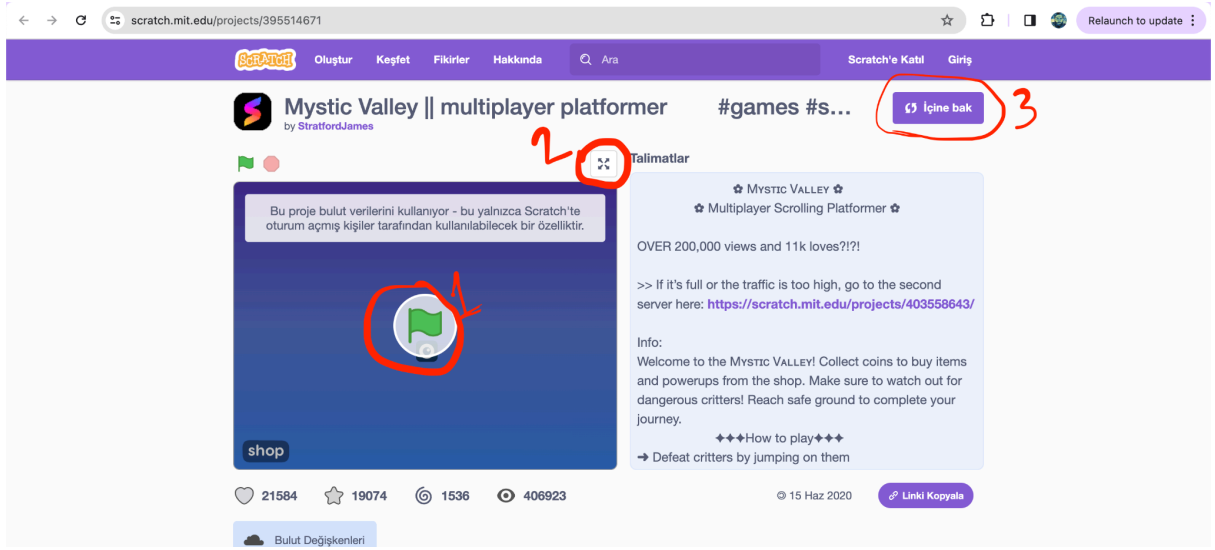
scratch.mit.edu/projects/395514671

Relaunch to update

SCRATCH Oluştur Keşfet Fikirler Hakkında Ara Scratch'e Katıl Giriş

Mystic Valley || multiplayer platformer #games #s...

by StratfordJames

İçine bak

3

2

Talimatlar

Bu proje bulut verilerini kullanıyor - bu yalnızca Scratch'te oturum açmış kişiler tarafından kullanılabilecek bir özelliktir.

1

shop

✿ Mystic Valley ✿
✿ Multiplayer Scrolling Platformer ✿

OVER 200,000 views and 11k loves?!?!

>> If it's full or the traffic is too high, go to the second server here: https://scratch.mit.edu/projects/403558643/

Info:
Welcome to the Mystic Valley! Collect coins to buy items and powerups from the shop. Make sure to watch out for dangerous critters! Reach safe ground to complete your journey.

✦✦✦How to play✦✦✦
➜ Defeat critters by jumping on them

21584 19074 1536 406923

© 15 Haz 2020

Linki Kopyala

Bulut Değişkenleri